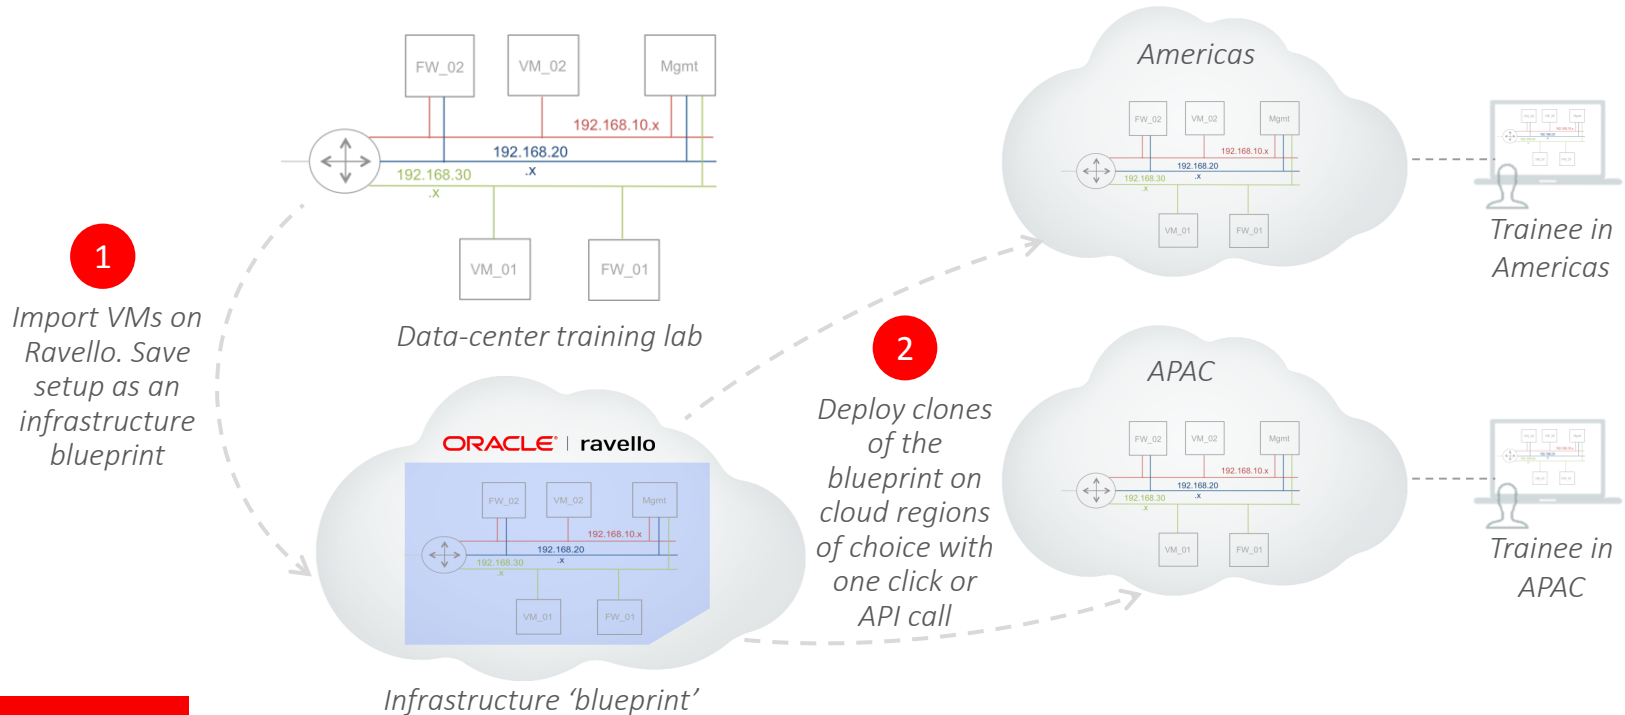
FW_02

VM_02

Mgmt

192.168.10.x

192.168.20 .x

192.168.30 .x

VM_01

FW_01

Data-center training lab

Americas

FW_02 VM_02 Mgmt

192.168.10.x

192.168.20 .x

192.168.30 .x

VM_01 FW_01

Trainee in Americas

1

Import VMs on Ravello. Save setup as an infrastructure blueprint

2

Deploy clones of the blueprint on cloud regions of choice with one click or API call

ORACLE® | ravello

FW_02 VM_02 Mgmt

192.168.10.x

192.168.20 .x

192.168.30 .x

VM_01 FW_01

Infrastructure 'blueprint'

APAC

FW_02 VM_02 Mgmt

192.168.10.x

192.168.20 .x

192.168.30 .x

VM_01 FW_01

Trainee in APAC